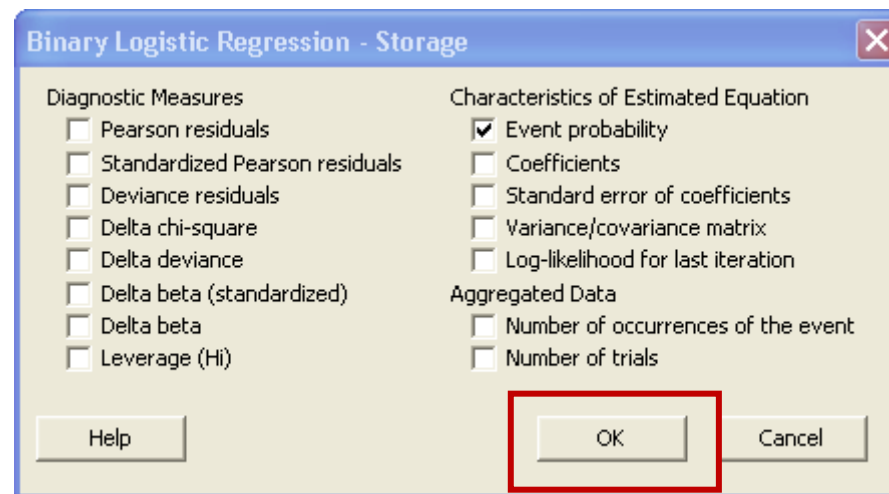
Binary Logistic Regression - Storage

Diagnostic Measures
Pearson residuals
Standardized Pearson residuals
Deviance residuals
Delta chi-square
Delta deviance
Delta beta (standardized)
Delta beta
Leverage (Hi)

Characteristics of Estimated Equation
Event probability
Coefficients
Standard error of coefficients
Variance/covariance matrix
Log-likelihood for last iteration

Aggregated Data
Number of occurrences of the event
Number of trials

Help

OK

Cancel